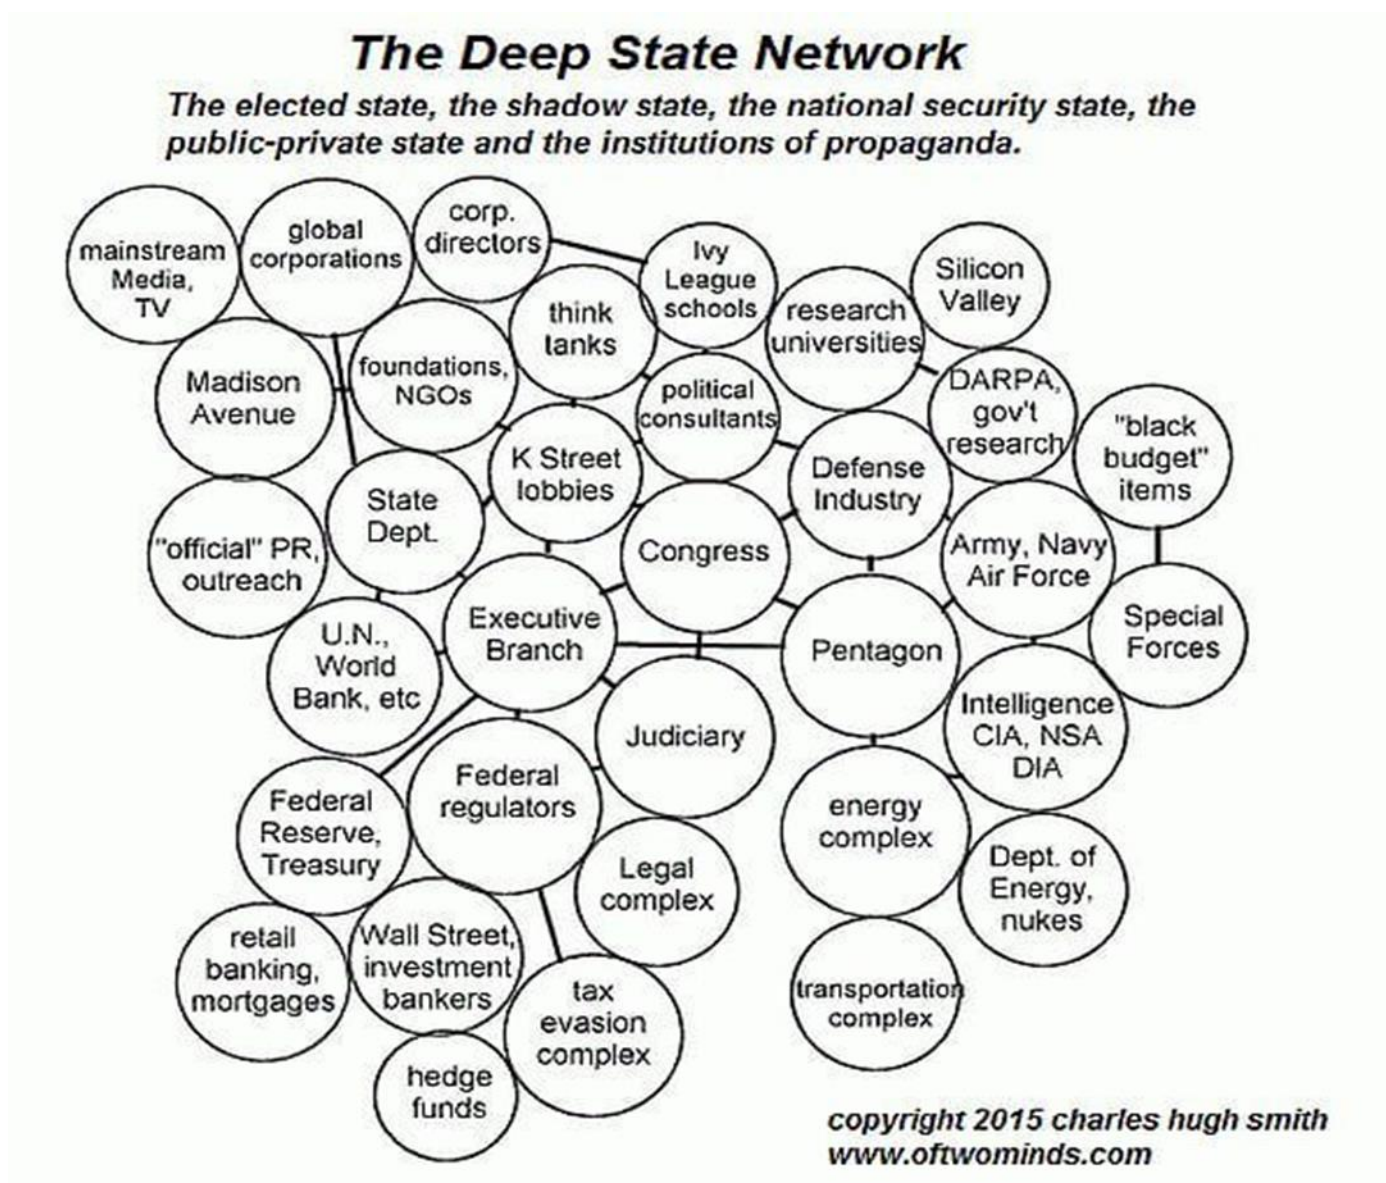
The Deep State Network

The elected state, the shadow state, the national security state, the public-private state and the institutions of propaganda.

mainstream Media, TV

global corporations

corp. directors

Ivy League schools

Silicon Valley

think tanks

research universities

Madison Avenue

foundations, NGOs

political consultants

DARPA, gov't research

"black budget" items

K Street lobbies

Defense Industry

State Dept.

"official" PR, outreach

Congress

Army, Navy Air Force

Special Forces

U.N., World Bank, etc

Executive Branch

Pentagon

Intelligence CIA, NSA DIA

Judiciary

Federal Reserve, Treasury

Federal regulators

energy complex

Legal complex

Dept. of Energy, nukes

retail banking, mortgages

Wall Street, investment bankers

tax evasion complex

transportation complex

hedge funds

copyright 2015 charles hugh smith
www.oftwominds.com